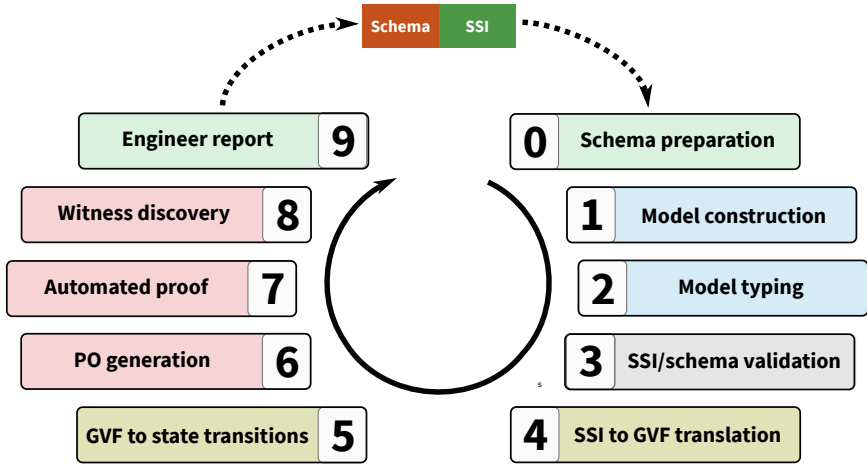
Schema SSI

0 Schema preparation

1 Model construction

2 Model typing

3 SSI/schema validation

4 SSI to GVF translation

5 GVF to state transitions

6 PO generation

7 Automated proof

8 Witness discovery

9 Engineer report

s